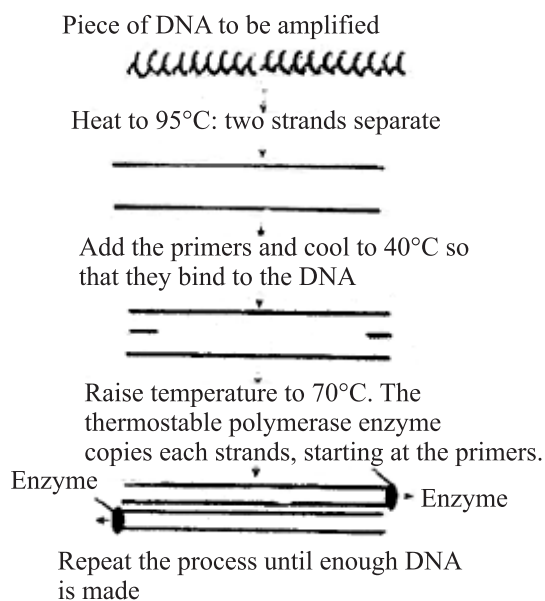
Piece of DNA to be amplified

Heat to 95°C: two strands separate

Add the primers and cool to 40°C so that they bind to the DNA

Raise temperature to 70°C. The thermostable polymerase enzyme copies each strands, starting at the primers.

Enzyme

Enzyme

Repeat the process until enough DNA is made